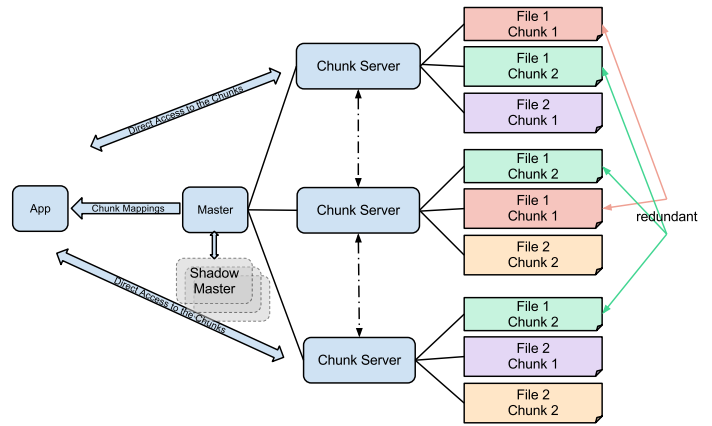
Direct Access to the Chunks

App

Chunk Mappings

Master

Shadow Master

Direct Access to the Chunks

Chunk Server

Chunk Server

Chunk Server

File 1 Chunk 1

File 1 Chunk 2

File 2 Chunk 1

File 1 Chunk 2

File 1 Chunk 1

File 2 Chunk 2

File 1 Chunk 2

File 2 Chunk 1

File 2 Chunk 2

redundant